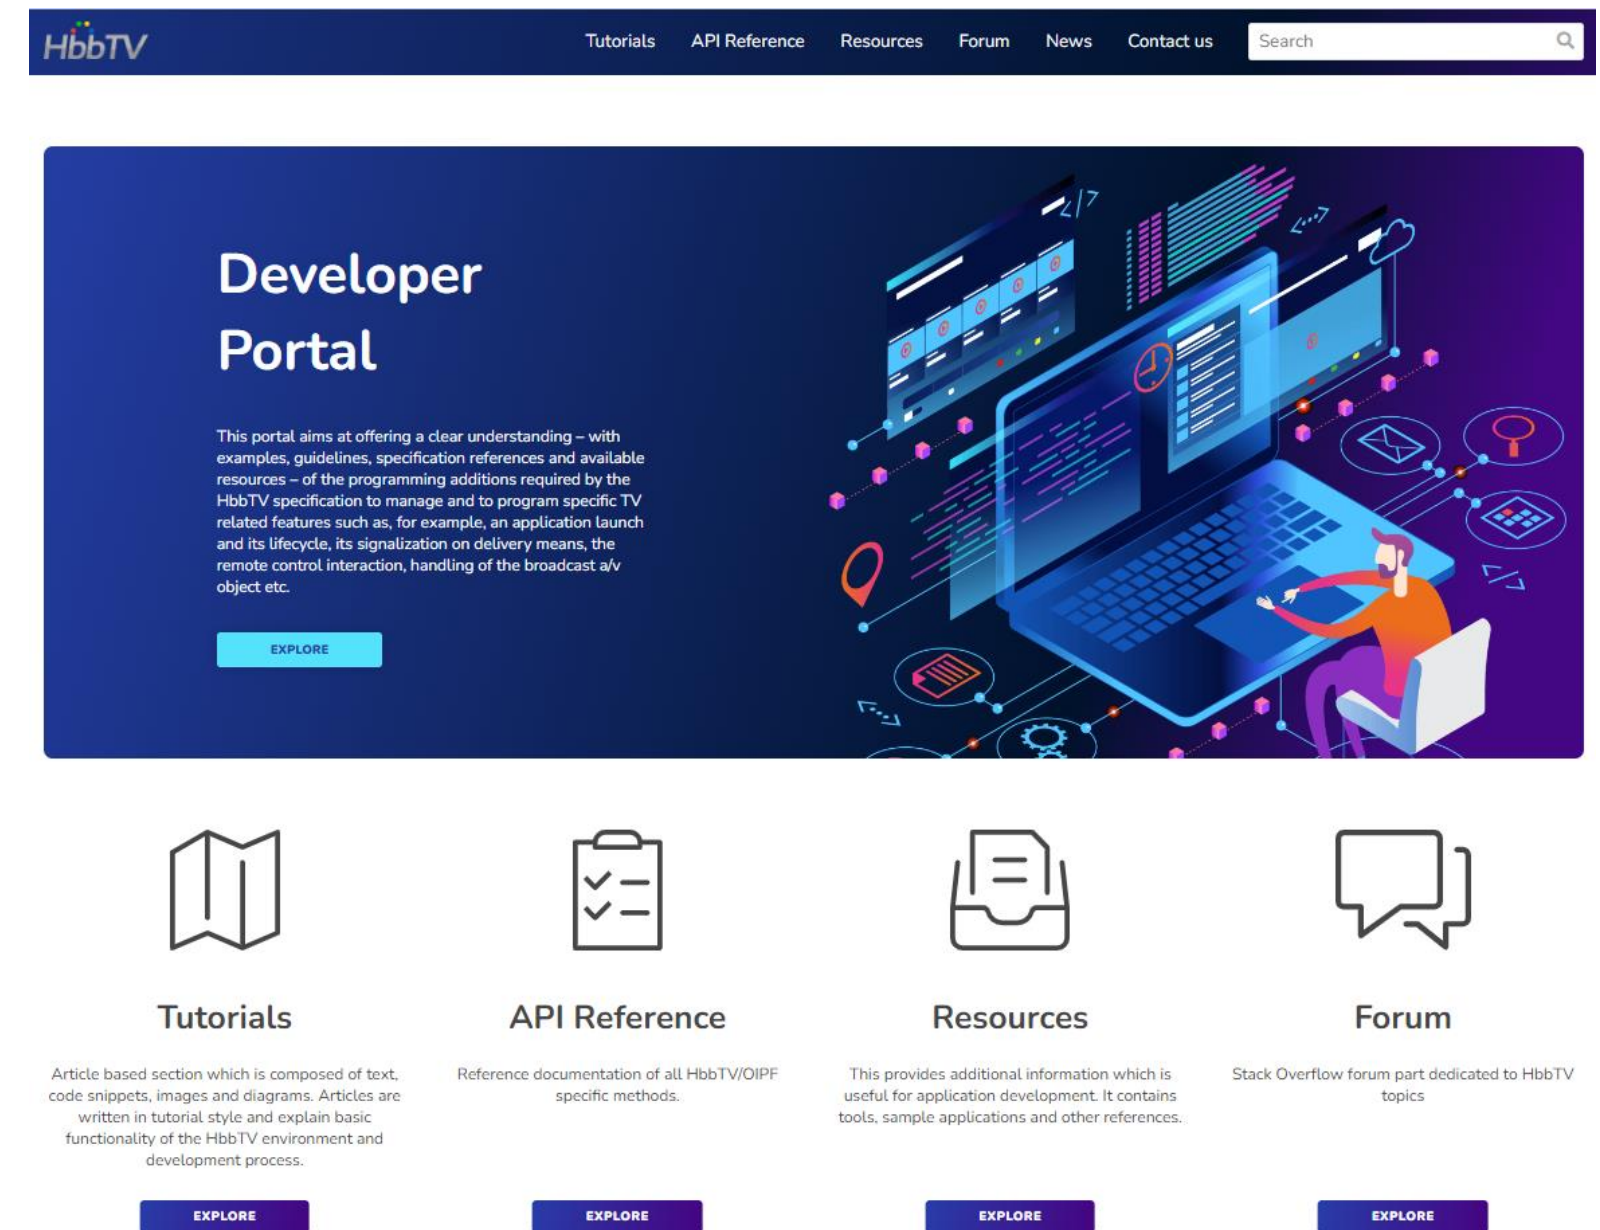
HbbTV

Tutorials API Reference Resources Forum News Contact us

Search

Developer Portal

This portal aims at offering a clear understanding – with examples, guidelines, specification references and available resources – of the programming additions required by the HbbTV specification to manage and to program specific TV related features such as, for example, an application launch and its lifecycle, its signalization on delivery means, the remote control interaction, handling of the broadcast a/v object etc.

EXPLORE

Tutorials

Article based section which is composed of text, code snippets, images and diagrams. Articles are written in tutorial style and explain basic functionality of the HbbTV environment and development process.

EXPLORE

API Reference

Reference documentation of all HbbTV/OIPF specific methods.

EXPLORE

Resources

This provides additional information which is useful for application development. It contains tools, sample applications and other references.

EXPLORE

Forum

Stack Overflow forum part dedicated to HbbTV topics

EXPLORE